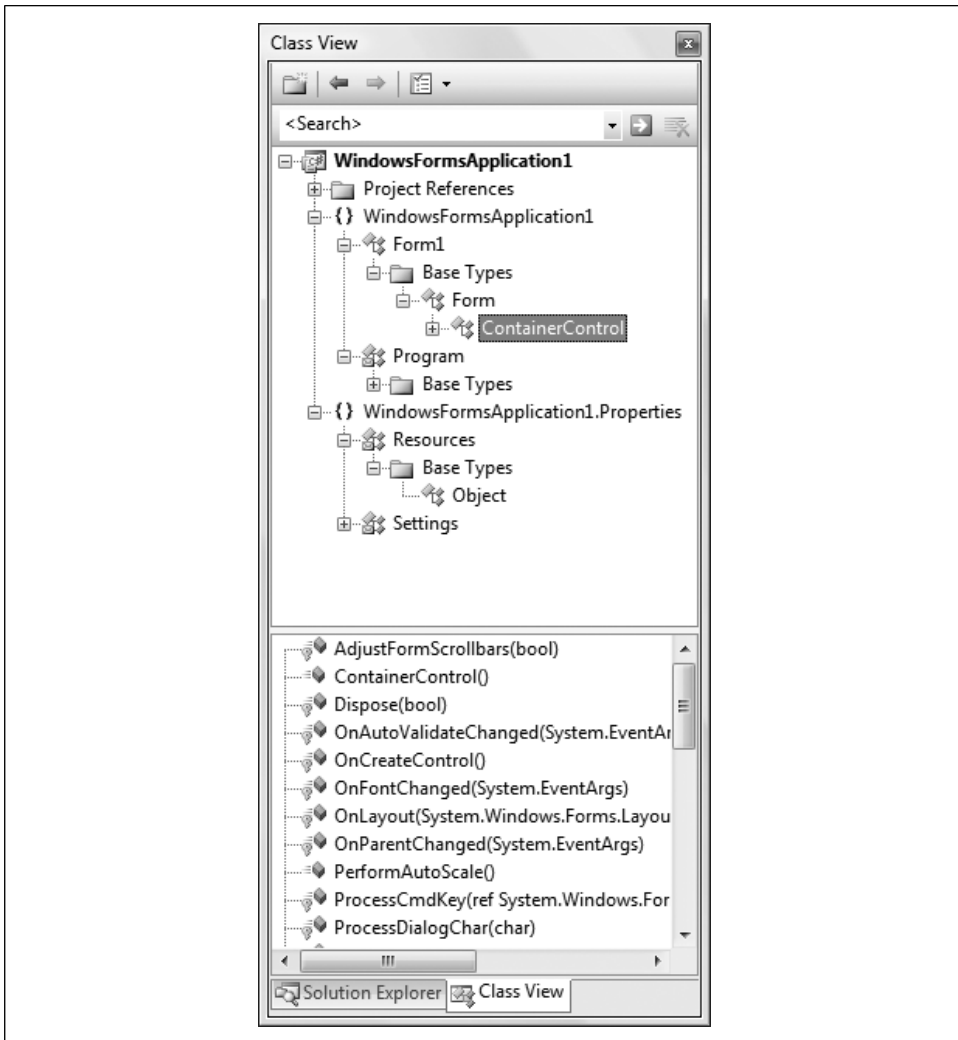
Class View

<Search>

WindowsFormsApplication1
Project References
{} WindowsFormsApplication1
Form1
Base Types
Form
ContainerControl
Program
Base Types
{} WindowsFormsApplication1.Properties
Resources
Base Types
Object
Settings

AdjustFormScrollbars(bool)
ContainerControl()
Dispose(bool)
OnAutoValidateChanged(System.EventAr
OnCreateControl()
OnFontChanged(System.EventArgs)
OnLayout(System.Windows.Forms.Layou
OnParentChanged(System.EventArgs)
PerformAutoScale()
ProcessCmdKey(ref System.Windows.For
ProcessDialogChar(char)

Solution Explorer
Class View